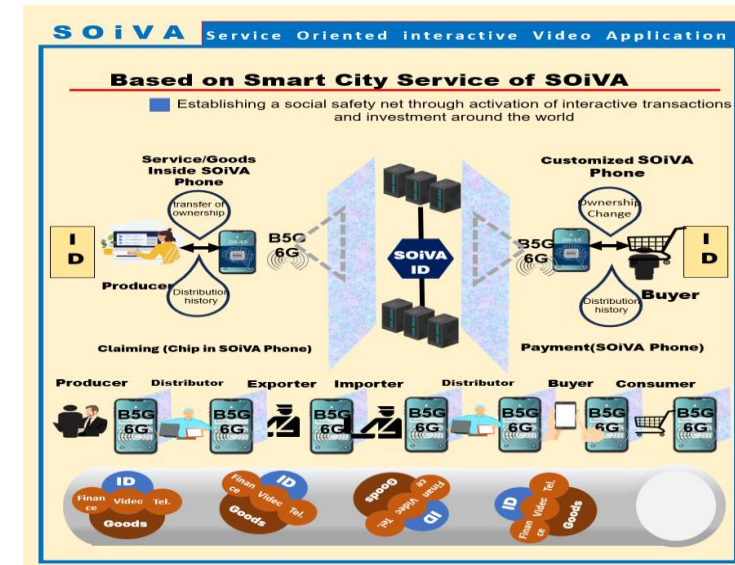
SOiVA Service Oriented interactive Video Application

Based on Smart City Service of SOiVA

Establishing a social safety net through activation of interactive transactions and investment around the world

Service/Goods Inside SOiVA Phone

transfer of ownership

I D

Producer

Distribution history

B5G 6G

SOiVA ID

Customized SOiVA Phone

Ownership Change

B5G 6G

I D

Buyer

Distribution history

Claiming (Chip in SOiVA Phone)

Payment(SOiVA Phone)

Producer Distributor Exporter Importer Distributor Buyer Consumer

B5G 6G B5G 6G B5G 6G B5G 6G B5G 6G B5G 6G B5G 6G

ID Finance Video Tel. Goods

ID Finance Video Tel. Goods

Goods Finance Video Tel. ID

ID Finance Video Goods